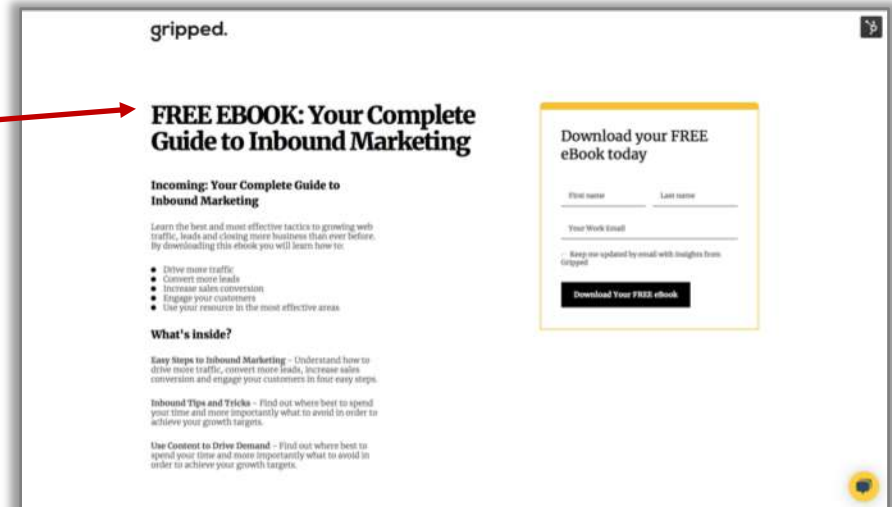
gripped.

FREE EBOOK: Your Complete Guide to Inbound Marketing

Incoming: Your Complete Guide to Inbound Marketing

Learn the best and most effective tactics to growing web traffic, leads and closing more business than ever before. By downloading this ebook you will learn how to:

- Drive more traffic
- Convert more leads
- Increase sales conversion
- Engage your customers
- Use your resource in the most effective areas

What's inside?

Easy Steps to Inbound Marketing – Understand how to drive more traffic, convert more leads, increase sales conversion and engage your customers in four easy steps.

Inbound Tips and Tricks – Find out where best to spend your time and more importantly what to avoid in order to achieve your growth targets.

Use Content to Drive Demand – Find out where best to spend your time and more importantly what to avoid in order to achieve your growth targets.

Download your FREE eBook today

First name

Last name

Your Work Email

Keep me updated by email with insights from Gripped

Download Your FREE eBook